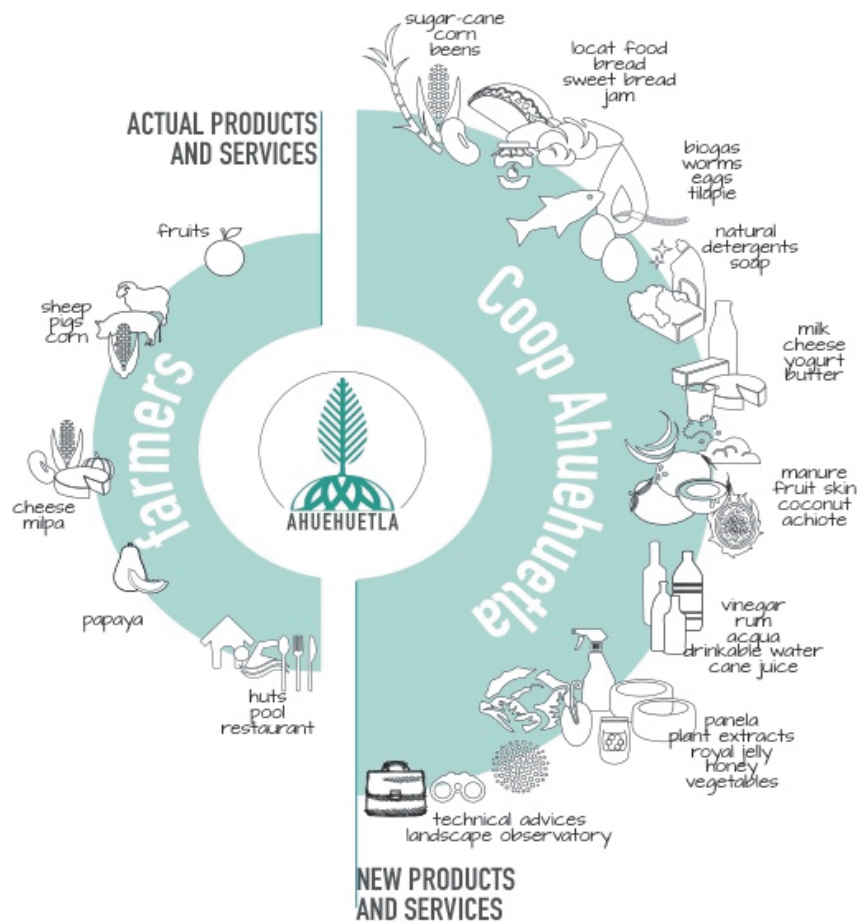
ACTUAL PRODUCTS AND SERVICES

fruits

sheep
pigs
corn

cheese
milpa

papaya

huts
pool
restaurant

farmers

AHUEHUETLA

Coop Ahuehuetla

sugar-cane
corn
beens

locat food
bread
sweet bread
jam

biogas
worms
eggs
tilapie

natural
detergents
soap

milk
cheese
yogurt
butter

manure
fruit skin
coconut
achiote

vinegar
rum
acqua
drinkable water
cane juice

panela
plant extracts
royal jelly
honey
vegetables

technical advices
landscape observatory

NEW PRODUCTS AND SERVICES